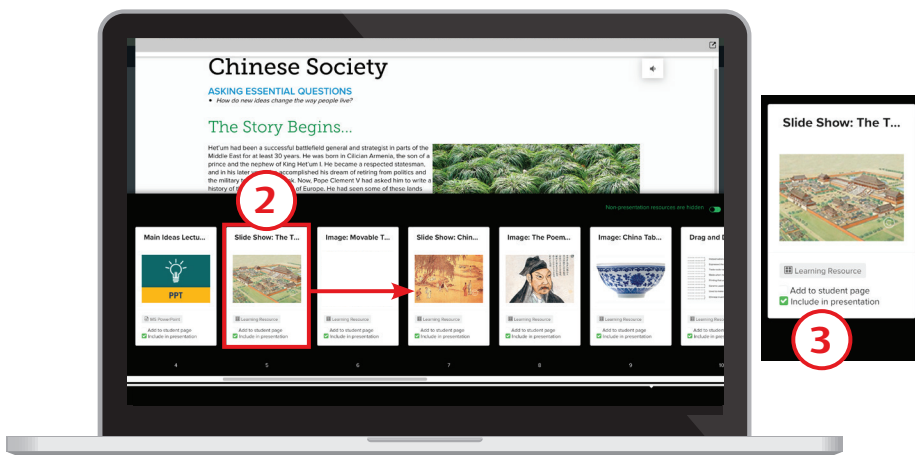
Chinese Society

ASKING ESSENTIAL QUESTIONS

• How do new ideas change the way people live?

The Story Begins...

Het'um had been a successful battlefield general and strategist in parts of the Middle East for at least 30 years. He was born in Cilician Armenia, the son of a prince and the nephew of King Het'um I. He became a respected statesman, and in his later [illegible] accomplished his dream of retiring from politics and the military t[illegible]. Now, Pope Clement V had asked him to write a history of t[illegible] of Europe. He had seen some of these lands

2

Non-presentation resources are hidden

Main Ideas Lectu...

PPT

W PowerPoint

Add to student page

Include in presentation

4

Slide Show: The T...

Learning Resource

Add to student page

Include in presentation

5

Image: Movable T...

Learning Resource

Add to student page

Include in presentation

6

Slide Show: Chin...

Learning Resource

Add to student page

Include in presentation

7

Image: The Poem...

Learning Resource

Add to student page

Include in presentation

8

Image: China Tab...

Learning Resource

Add to student page

Include in presentation

9

Drag and D

10

Slide Show: The T...

Learning Resource

Add to student page

Include in presentation

3